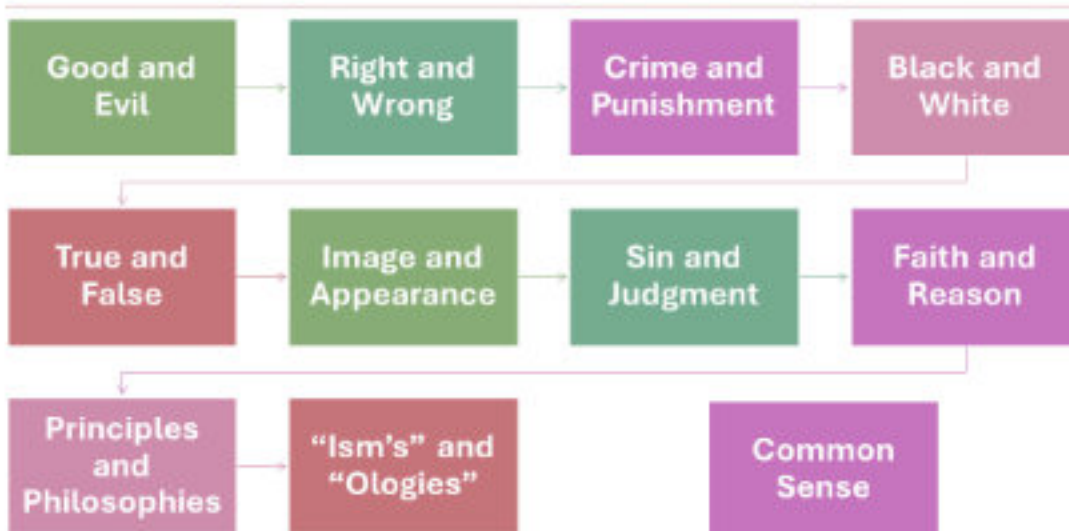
Good and Evil

Right and Wrong

Crime and Punishment

Black and White

True and False

Image and Appearance

Sin and Judgment

Faith and Reason

Principles and Philosophies

“Ism’s” and “Ologies”

Common Sense